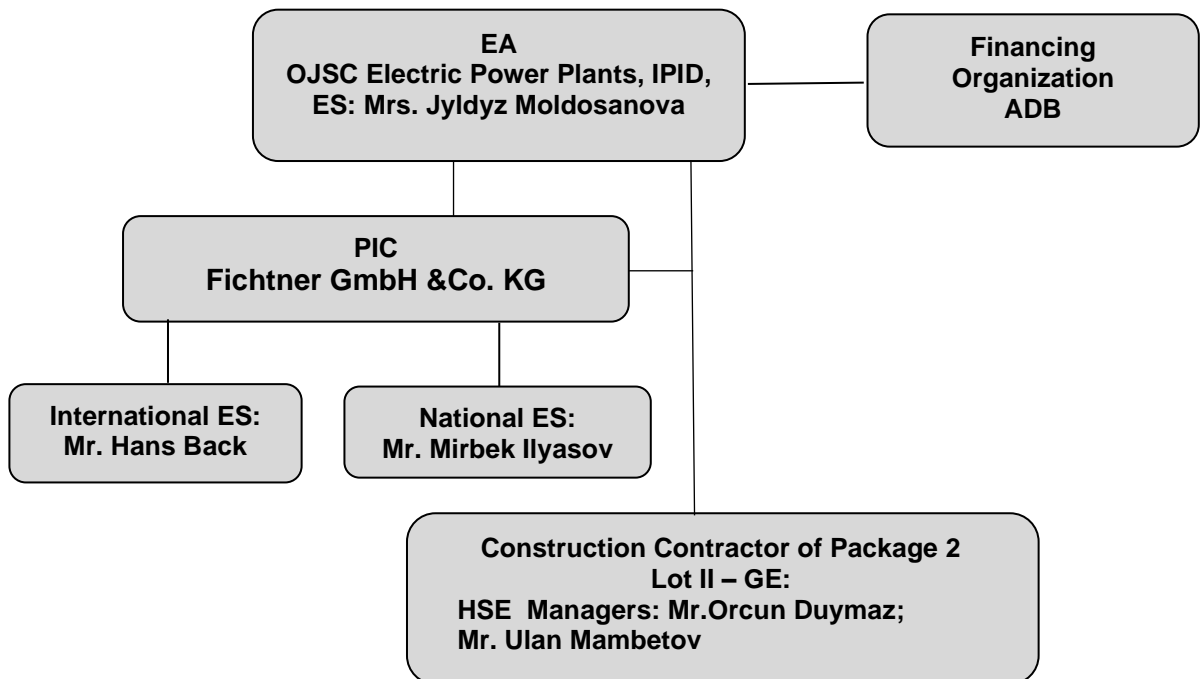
EA
OJSC Electric Power Plants, IPID,
ES: Mrs. Jyldyz Moldosanova

Financing
Organization
ADB

PIC
Fichtner GmbH &Co. KG

International ES:
Mr. Hans Back

National ES:
Mr. Mirbek Ilyasov

Construction Contractor of Package 2
Lot II – GE:
HSE Managers: Mr.Orcun Duymaz;
Mr. Ulan Mambetov